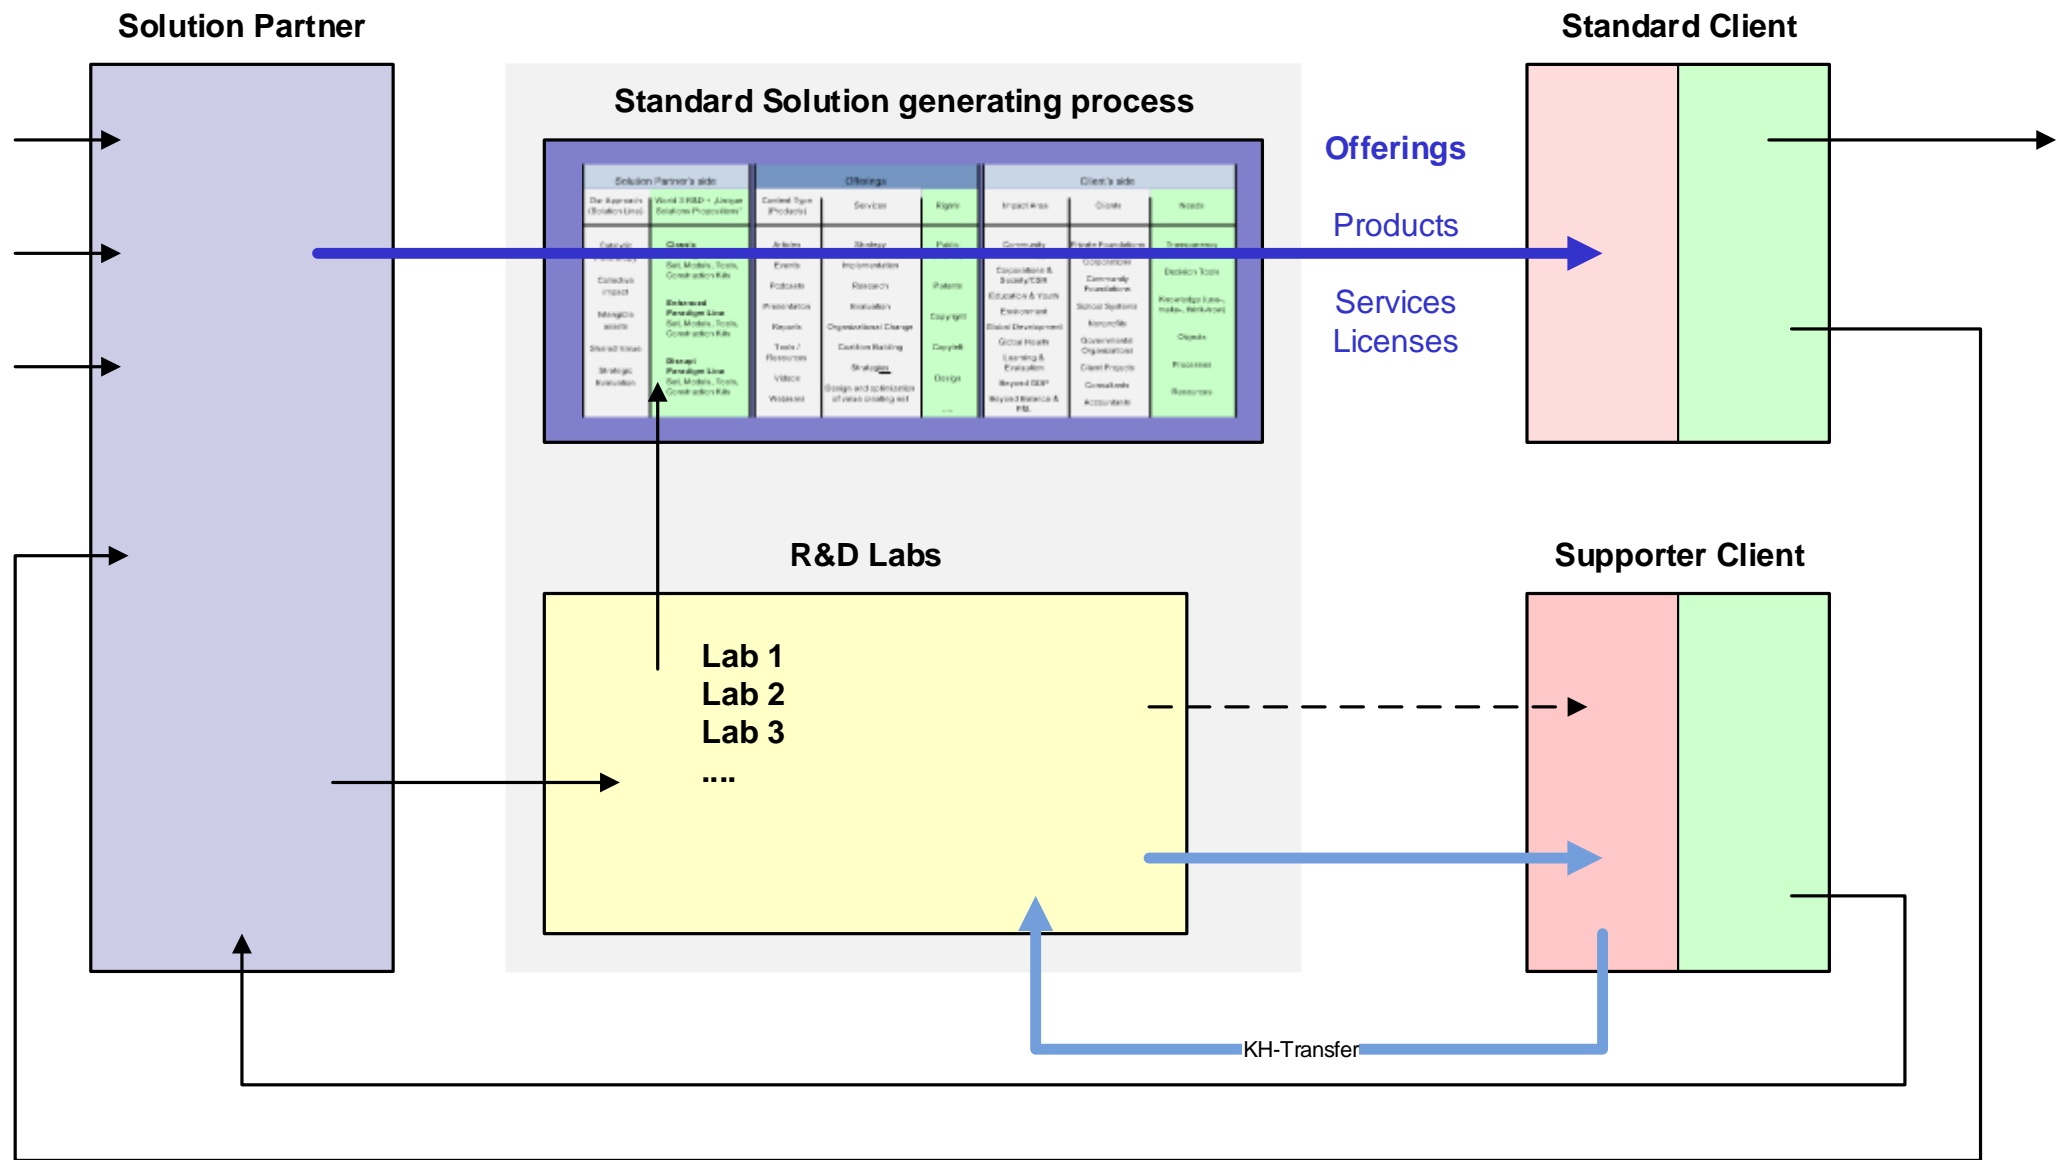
Solution Partner

Standard Solution generating process

Standard Client

| Solution Partner's side | | Offerings | | | Client's side | | |
|---|---|---|---|---|---|---|---|
| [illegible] | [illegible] | Content Type (Products) | Services | Rights | Impact Area | Clients | Needs |
| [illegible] | Classic | Articles | Strategy | Public | Community | Private Foundations | Transparency |

Offerings

Products

Services
Licenses

R&D Labs

Supporter Client

Lab 1
Lab 2
Lab 3
....

KH-Transfer